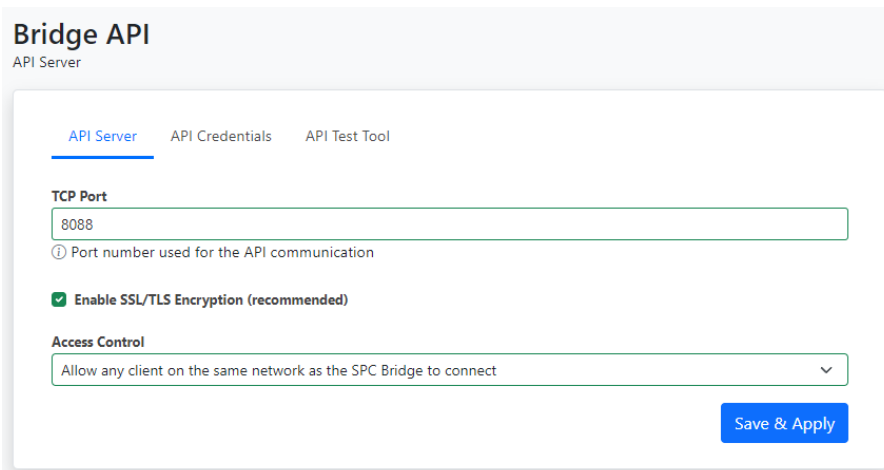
Bridge API
API Server

API Server API Credentials API Test Tool

TCP Port
8088
ⓘ Port number used for the API communication

Enable SSL/TLS Encryption (recommended)

Access Control
Allow any client on the same network as the SPC Bridge to connect

Save & Apply